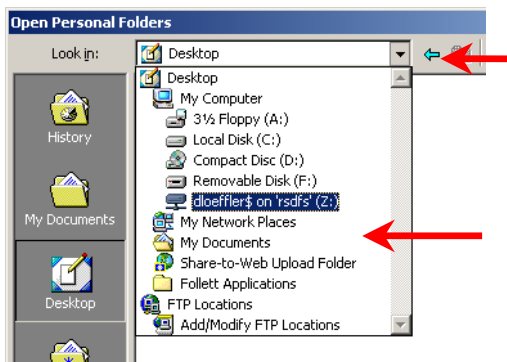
Open Personal Folders

Look in: Desktop

History

My Documents

Desktop

Desktop
My Computer
3½ Floppy (A:)
Local Disk (C:)
Compact Disc (D:)
Removable Disk (F:)
dloeffler$ on 'rsdfs' (Z:)
My Network Places
My Documents
Share-to-Web Upload Folder
Follett Applications
FTP Locations
Add/Modify FTP Locations